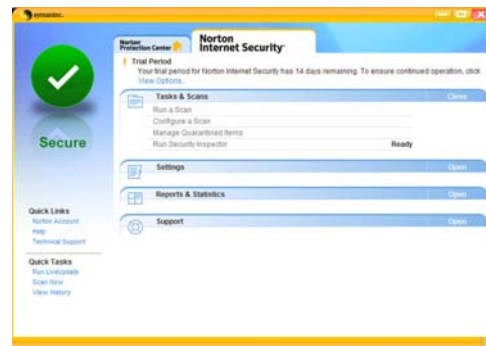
symantec.

Norton Protection Center

Norton Internet Security

Trial Period
Your trial period for Norton Internet Security has 14 days remaining. To ensure continued operation, click View Options.

Tasks & Scans
Close
Run a Scan
Configure a Scan
Manage Quarantined Items
Run Security Inspector
Ready

Settings
Open

Reports & Statistics
Open

Support
Open

Secure

Quick Links
Norton Account
Help
Technical Support

Quick Tasks
Run LiveUpdate
Scan Now
View History